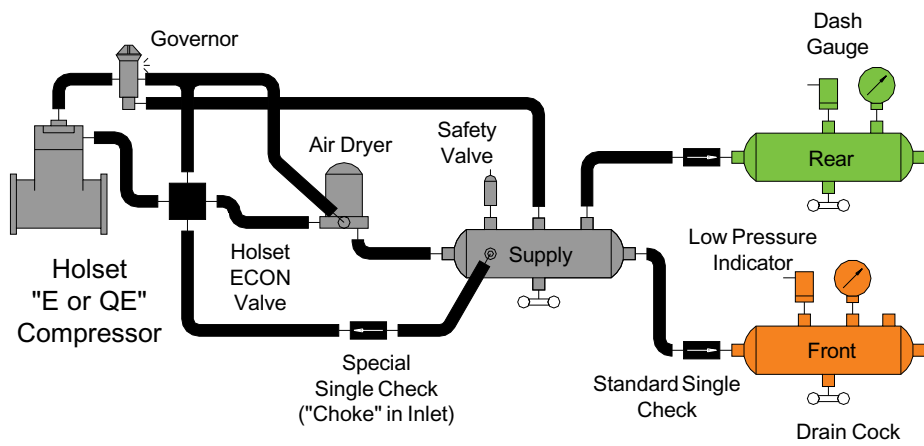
Governor

Dash Gauge

Air Dryer

Safety Valve

Rear

Holset "E or QE" Compressor

Holset ECON Valve

Supply

Low Pressure Indicator

Front

Special Single Check ("Choke" in Inlet)

Standard Single Check

Drain Cock